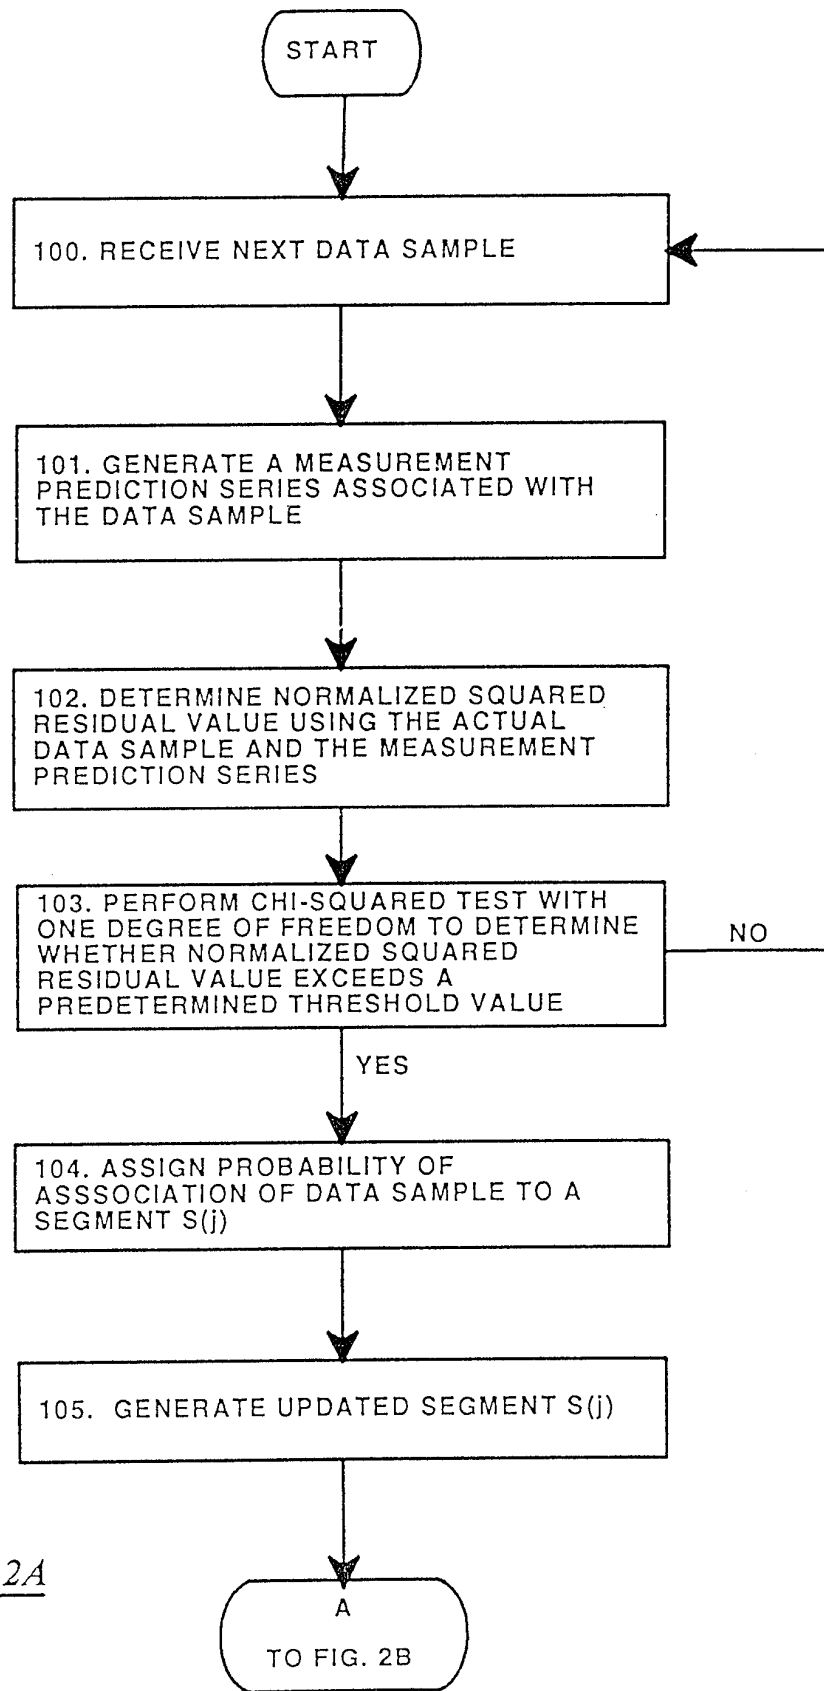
START

100. RECEIVE NEXT DATA SAMPLE

101. GENERATE A MEASUREMENT PREDICTION SERIES ASSOCIATED WITH THE DATA SAMPLE

102. DETERMINE NORMALIZED SQUARED RESIDUAL VALUE USING THE ACTUAL DATA SAMPLE AND THE MEASUREMENT PREDICTION SERIES

103. PERFORM CHI-SQUARED TEST WITH ONE DEGREE OF FREEDOM TO DETERMINE WHETHER NORMALIZED SQUARED RESIDUAL VALUE EXCEEDS A PREDETERMINED THRESHOLD VALUE

NO

YES

104. ASSIGN PROBABILITY OF ASSSOCIATION OF DATA SAMPLE TO A SEGMENT S(j)

105. GENERATE UPDATED SEGMENT S(j)

2A

A

TO FIG. 2B